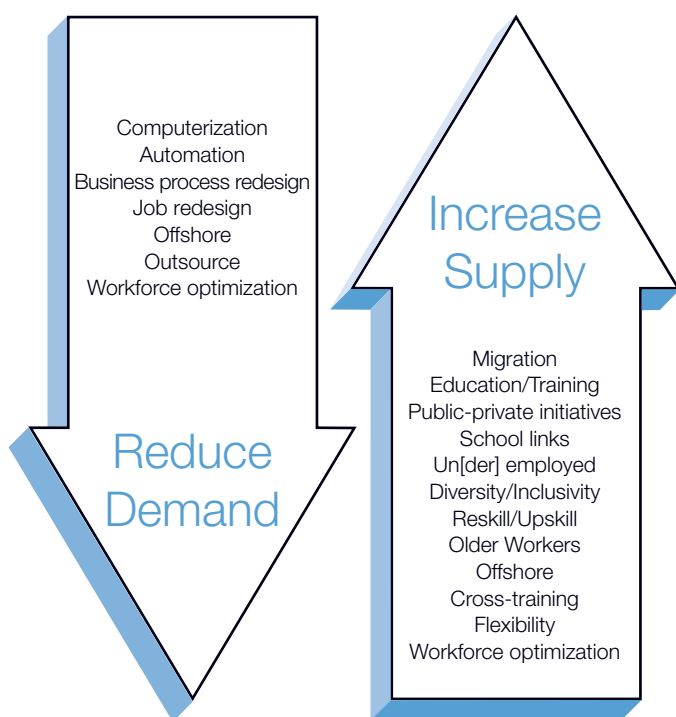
Computerization
Automation
Business process redesign
Job redesign
Offshore
Outsource
Workforce optimization

Reduce Demand

Increase Supply

Migration
Education/Training
Public-private initiatives
School links
Un[der] employed
Diversity/Inclusivity
Reskill/Upskill
Older Workers
Offshore
Cross-training
Flexibility
Workforce optimization